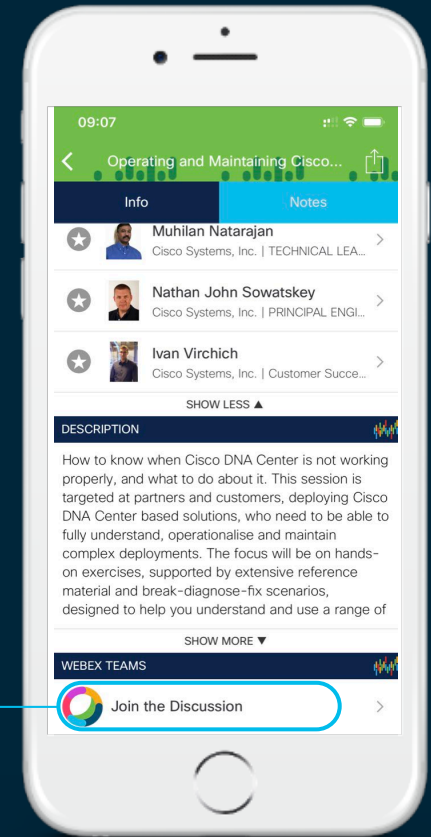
09:07

Operating and Maintaining Cisco...

Info

Notes

Muhilan Natarajan
Cisco Systems, Inc. | TECHNICAL LEA...

Nathan John Sowatskey
Cisco Systems, Inc. | PRINCIPAL ENGI...

Ivan Virchich
Cisco Systems, Inc. | Customer Succe...

SHOW LESS ▲

DESCRIPTION

How to know when Cisco DNA Center is not working properly, and what to do about it. This session is targeted at partners and customers, deploying Cisco DNA Center based solutions, who need to be able to fully understand, operationalise and maintain complex deployments. The focus will be on hands-on exercises, supported by extensive reference material and break-diagnose-fix scenarios, designed to help you understand and use a range of

SHOW MORE ▼

WEBEX TEAMS

Join the Discussion